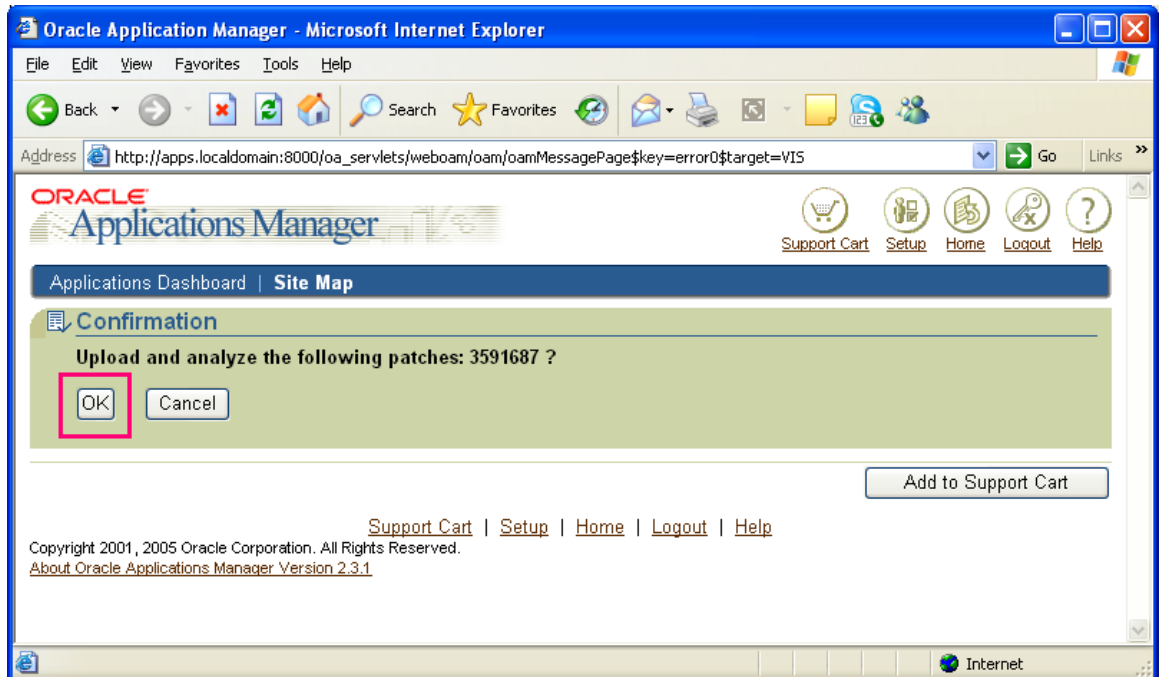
Oracle Application Manager - Microsoft Internet Explorer

File Edit View Favorites Tools Help

Back Search Favorites

Address http://apps.localdomain:8000/oa_servlets/weboam/oam/oamMessagePage$key=error0$target=VIS Go Links »

ORACLE
Applications Manager

Support Cart Setup Home Logout Help

Applications Dashboard | Site Map

Confirmation

Upload and analyze the following patches: 3591687 ?

OK Cancel

Add to Support Cart

Support Cart | Setup | Home | Logout | Help

Copyright 2001, 2005 Oracle Corporation. All Rights Reserved.
About Oracle Applications Manager Version 2.3.1

Internet